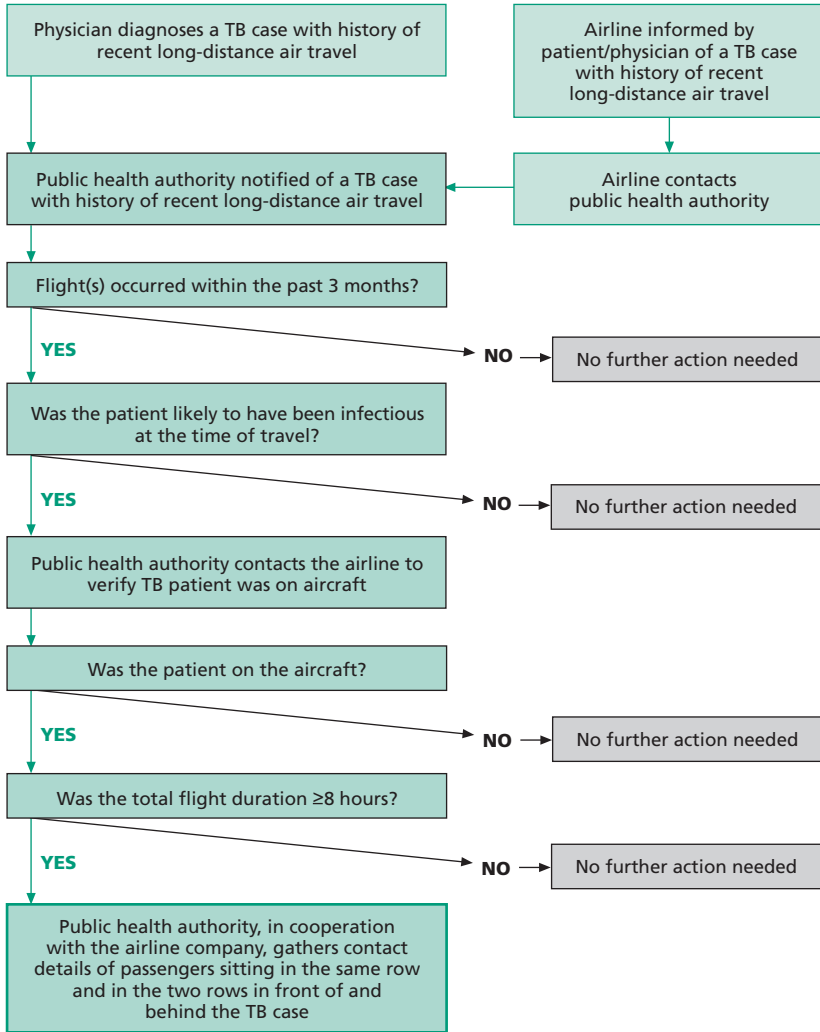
Physician diagnoses a TB case with history of recent long-distance air travel

Airline informed by patient/physician of a TB case with history of recent long-distance air travel

Public health authority notified of a TB case with history of recent long-distance air travel

Airline contacts public health authority

Flight(s) occurred within the past 3 months?

YES

NO

No further action needed

Was the patient likely to have been infectious at the time of travel?

YES

NO

No further action needed

Public health authority contacts the airline to verify TB patient was on aircraft

Was the patient on the aircraft?

YES

NO

No further action needed

Was the total flight duration ≥8 hours?

YES

NO

No further action needed

Public health authority, in cooperation with the airline company, gathers contact details of passengers sitting in the same row and in the two rows in front of and behind the TB case